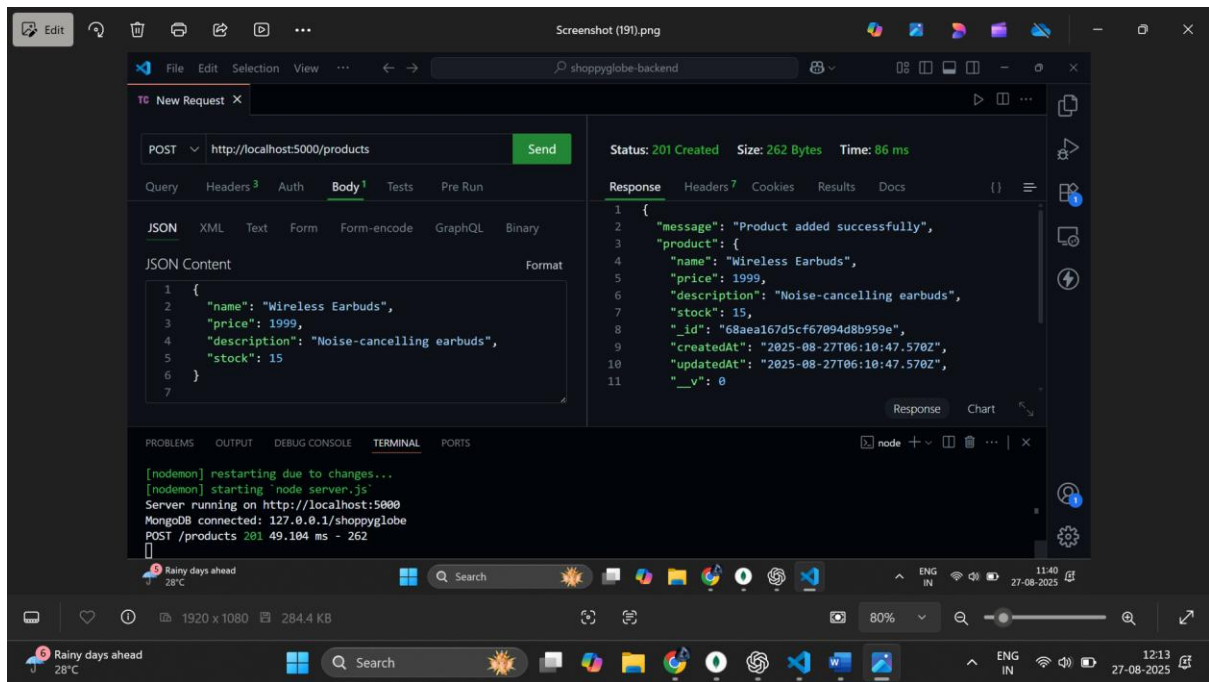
Edit

Screenshot (191).png

File Edit Selection View ···

shoppyglobe-backend

TC New Request ×

POST http://localhost:5000/products Send

Query Headers 3 Auth Body 1 Tests Pre Run

JSON XML Text Form Form-encode GraphQL Binary

JSON Content Format

```
1 {
2   "name": "Wireless Earbuds",
3   "price": 1999,
4   "description": "Noise-cancelling earbuds",
5   "stock": 15
6 }
7
```

Status: 201 Created Size: 262 Bytes Time: 86 ms

Response Headers 7 Cookies Results Docs {}

```
1 {
2   "message": "Product added successfully",
3   "product": {
4     "name": "Wireless Earbuds",
5     "price": 1999,
6     "description": "Noise-cancelling earbuds",
7     "stock": 15,
8     "_id": "68aea167d5cf67094d8b959e",
9     "createdAt": "2025-08-27T06:10:47.570Z",
10    "updatedAt": "2025-08-27T06:10:47.570Z",
11    "__v": 0
```

Response Chart

PROBLEMS OUTPUT DEBUG CONSOLE TERMINAL PORTS

node

[nodemon] restarting due to changes...
[nodemon] starting `node server.js`
Server running on http://localhost:5000
MongoDB connected: 127.0.0.1/shoppyglobe
POST /products 201 49.104 ms - 262

5 Rainy days ahead 28°C

Search

ENG IN 11:40 27-08-2025

1920 x 1080 284.4 KB

80%

6 Rainy days ahead 28°C

Search

ENG IN 12:13 27-08-2025